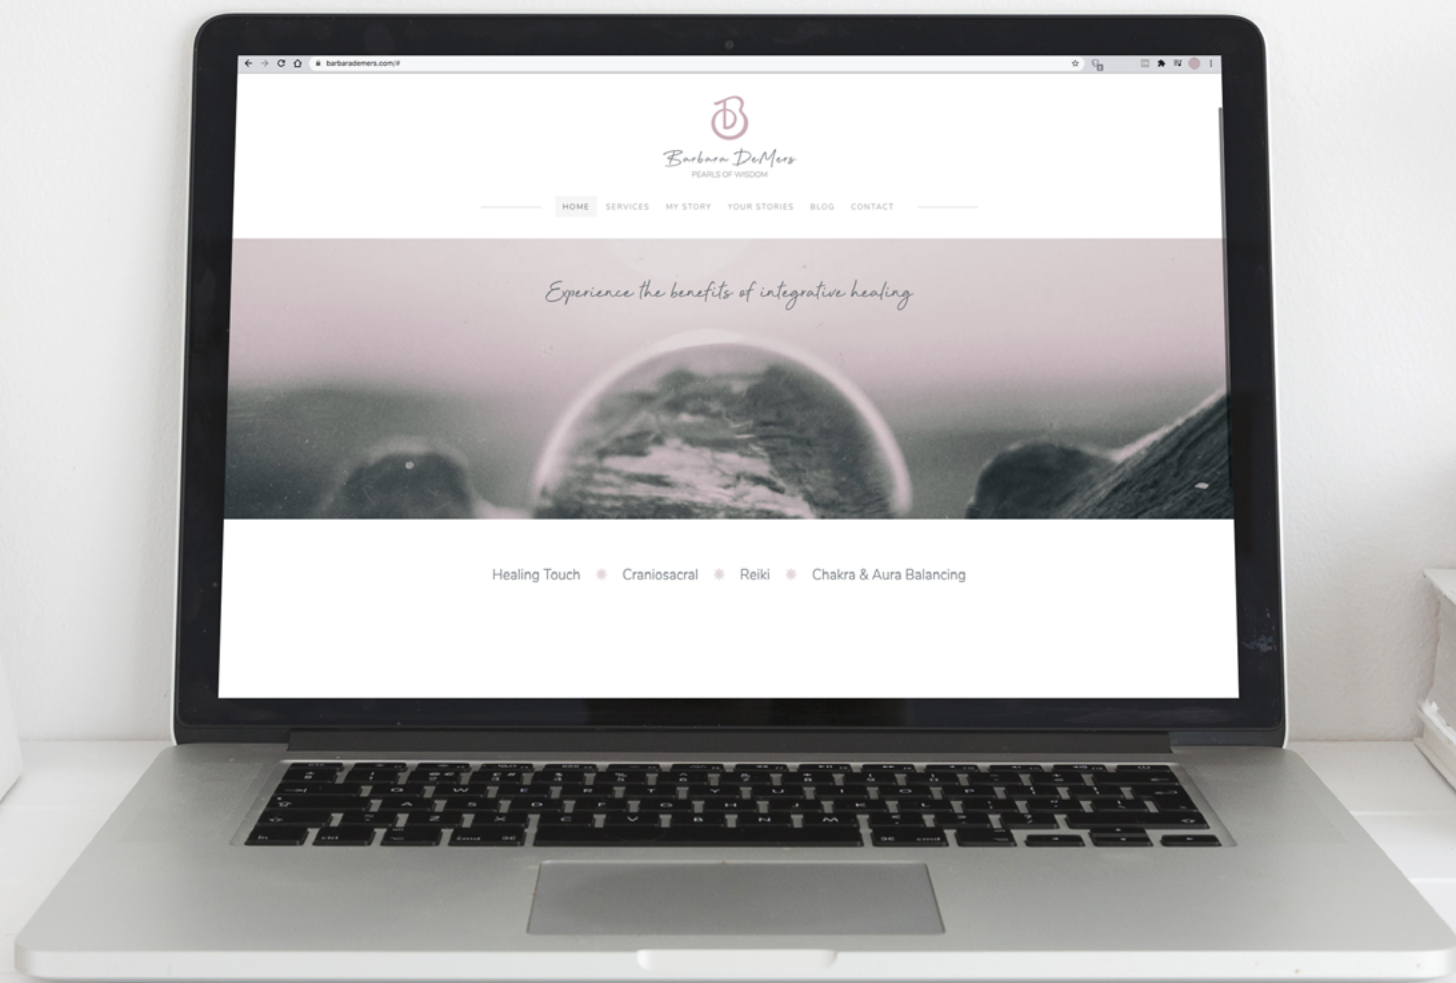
barbarademers.com/#

B

Barbara DeMers
PEARLS OF WISDOM

HOME SERVICES MY STORY YOUR STORIES BLOG CONTACT

Experience the benefits of integrative healing

Healing Touch Craniosacral Reiki Chakra & Aura Balancing